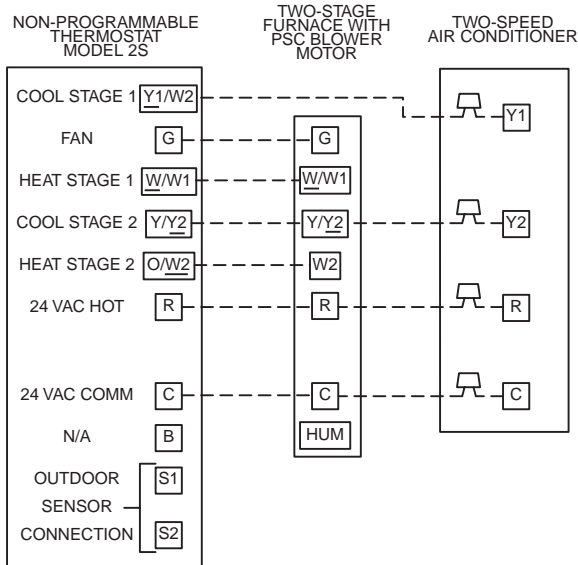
NON-PROGRAMMABLE THERMOSTAT MODEL 2S

TWO-STAGE FURNACE WITH PSC BLOWER MOTOR

TWO-SPEED AIR CONDITIONER

COOL STAGE 1 Y1/W2

FAN G

HEAT STAGE 1 W/W1

COOL STAGE 2 Y/Y2

HEAT STAGE 2 O/W2

24 VAC HOT R

24 VAC COMM C

N/A B

OUTDOOR SENSOR CONNECTION S1 S2

G

W/W1

Y/Y2

W2

R

C

HUM

Y1

Y2

R

C